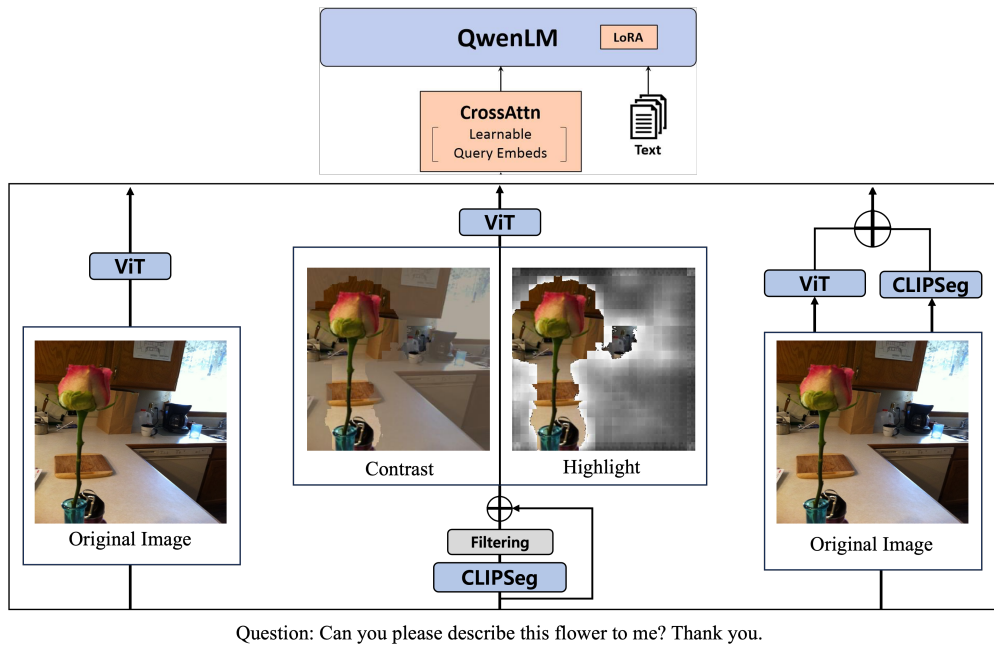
QwenLM

LoRA

CrossAttn

Learnable Query Embeds

Text

ViT

ViT

Contrast

Highlight

Filtering

CLIPSeg

Original Image

ViT

CLIPSeg

Original Image

Question: Can you please describe this flower to me? Thank you.